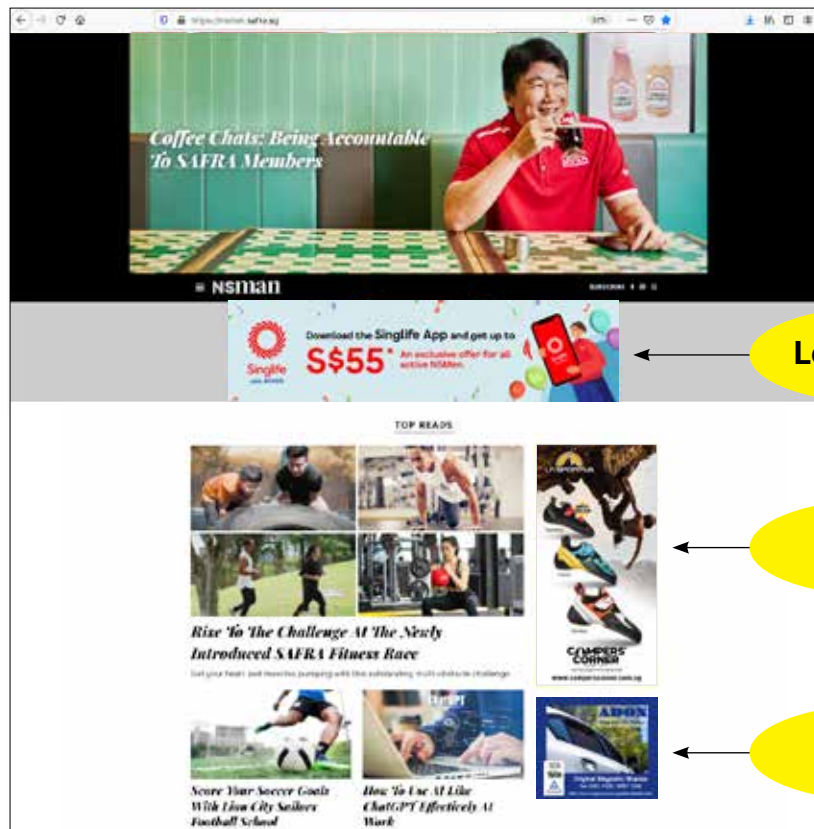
https://nsman.safra.sg

Coffee Chats: Being Accountable To SAFRA Members

NSman

SUBSCRIBE

Singlife

Download the Singlife App and get up to S$55* An exclusive offer for all active NSmen.

Le

TOP READS

Rise To The Challenge At The Newly Introduced SAFRA Fitness Race

Get your heart and muscles pumping with this outstanding multi-obstacle challenge

LA SPORTIVA

CAMPERS' CORNER

www.campers-corner.com.sg

ADON

Digital Magnetic Frame

Score Your Soccer Goals With Lion City Sailors Football School

How To Use AI Like ChatGPT Effectively At Work